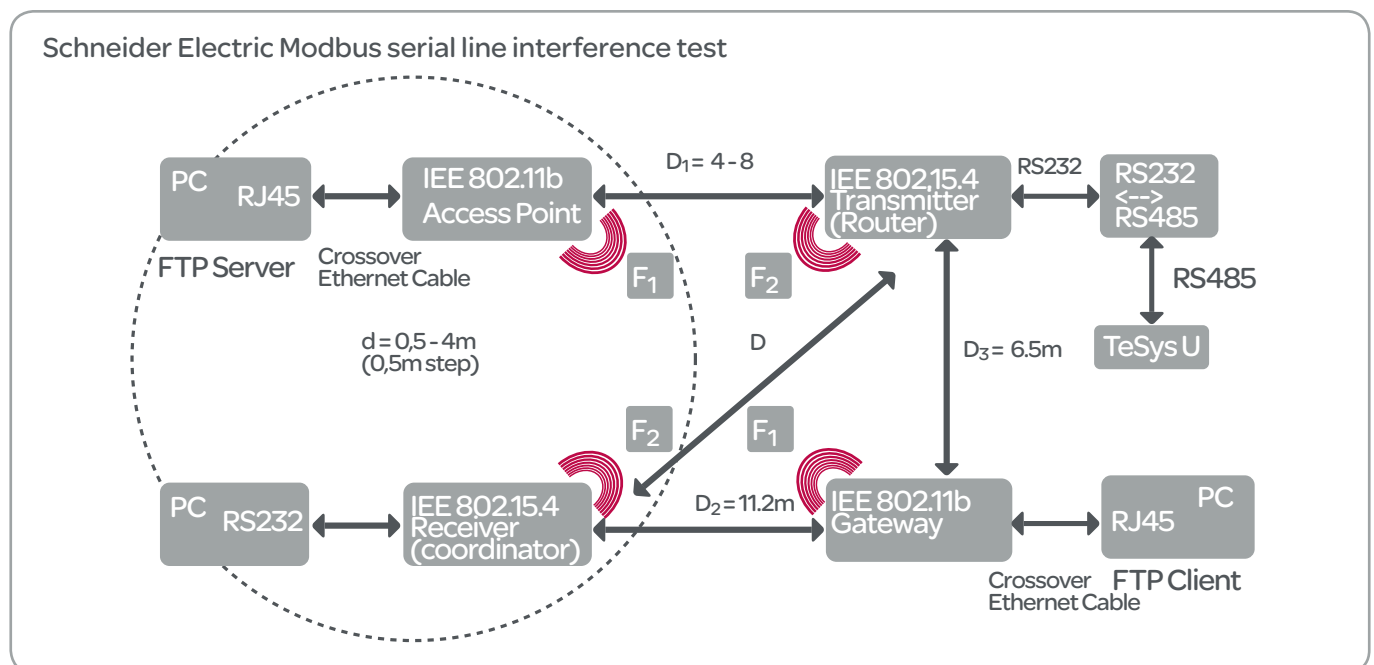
Schneider Electric Modbus serial line interference test

PC RJ45

FTP Server

Crossover Ethernet Cable

IEE 802.11b Access Point

$D_1$= 4 - 8

IEE 802.15.4 Transmitter (Router)

RS232

RS232 <--> RS485

RS485

TeSys U

$F_1$

$F_2$

d = 0,5 - 4m (0,5m step)

D

$D_3$= 6.5m

$F_2$

$F_1$

PC RS232

IEE 802.15.4 Receiver (coordinator)

$D_2$= 11.2m

IEE 802.11b Gateway

RJ45 PC

Crossover Ethernet Cable

FTP Client